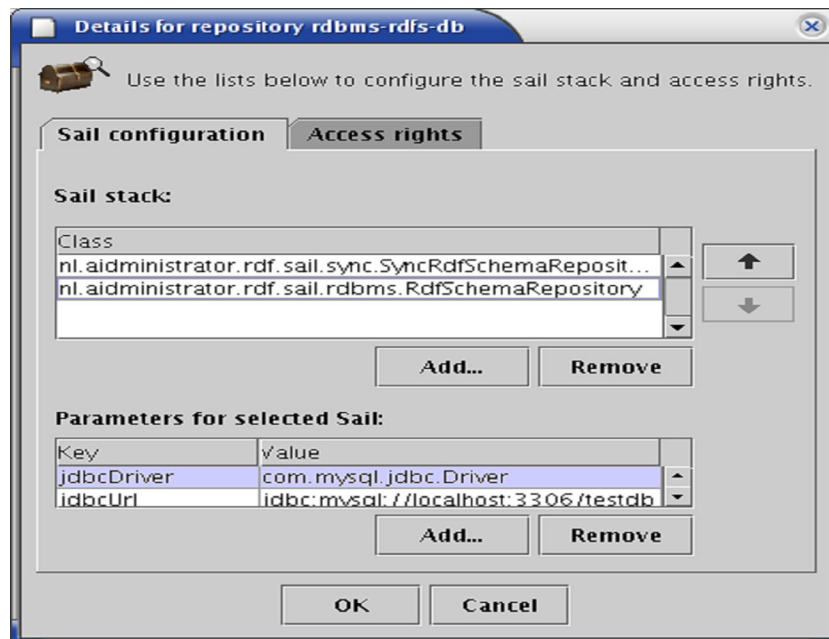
Details for repository rdbms-rdfs-db

Use the lists below to configure the sail stack and access rights.

Sail configuration | Access rights

Sail stack:

| Class |
|---|
| nl.aidministrator.rdf.sail.sync.SyncRdfSchemaReposit... |
| nl.aidministrator.rdf.sail.rdbms.RdfSchemaRepository |

Add... Remove

Parameters for selected Sail:

| Key | Value |
|---|---|
| jdbcDriver | com.mysql.jdbc.Driver |
| jdbcUrl | jdbc:mysql://localhost:3306/testdb |

Add... Remove

OK Cancel